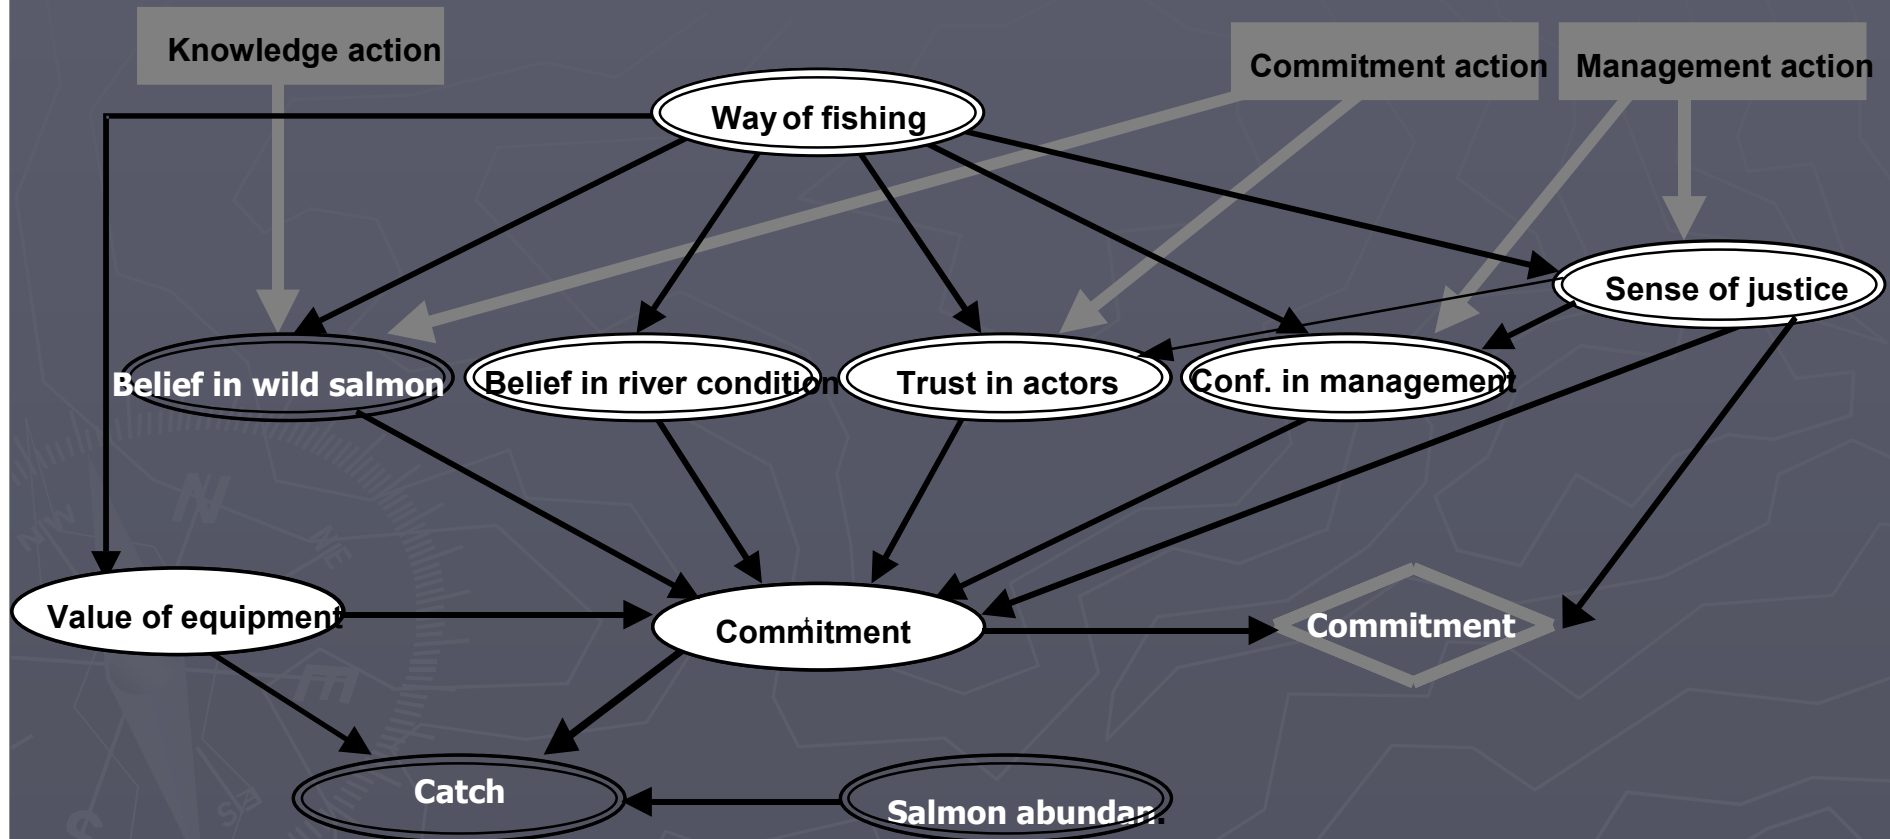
Knowledge action

Commitment action

Management action

Way of fishing

Sense of justice

Belief in wild salmon

Belief in river condition

Trust in actors

Conf. in management

Value of equipment

Commitment

Commitment

Catch

Salmon abundan.